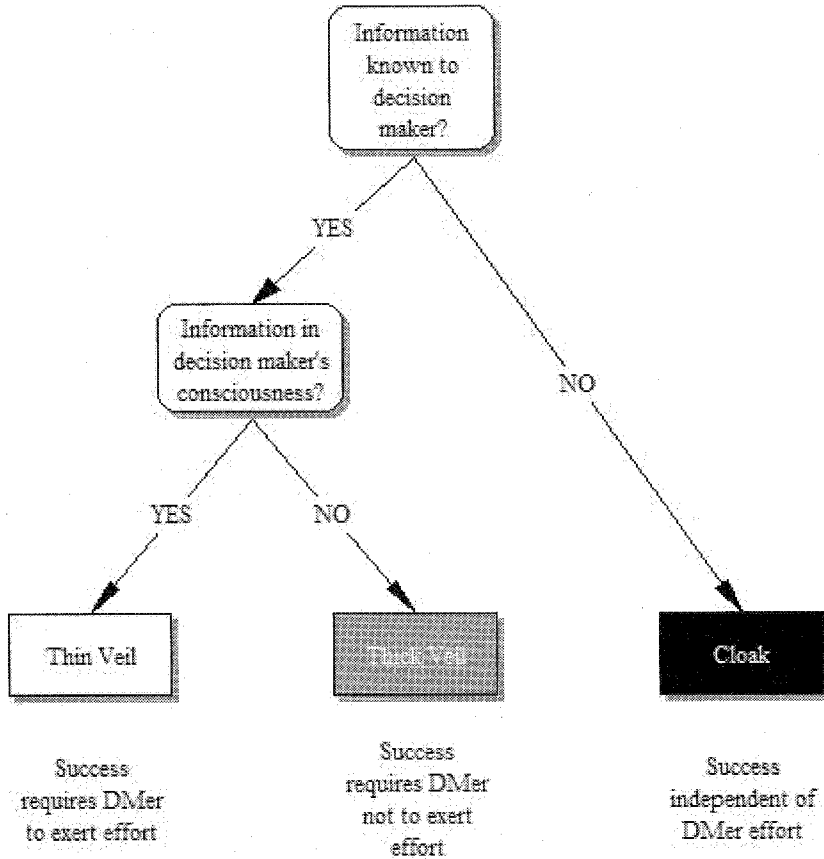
Information known to decision maker?

YES

NO

Information in decision maker's consciousness?

YES

NO

Thin Veil

Thick Veil

Cloak

Success requires DMer to exert effort

Success requires DMer not to exert effort

Success independent of DMer effort